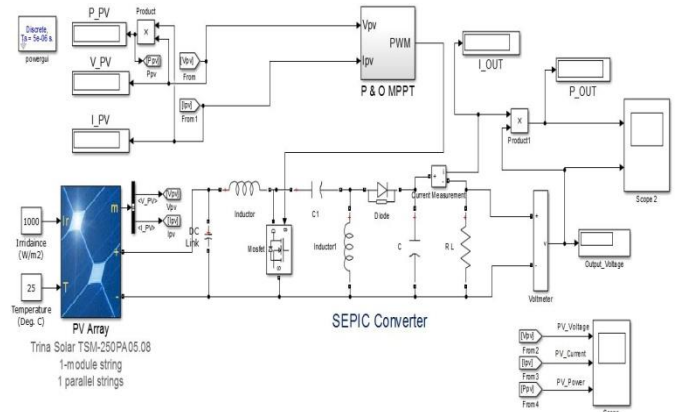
Discrete, Ts = 5e-06 s.
powergui

P_PV
Product
V_PV
[Ppv]
Ppv
[Vpv]
From
I_PV
[Ipv]
From1

Vpv
Ipv
PWM
P & O MPPT

I_OUT
P_OUT
Product1
Scope 2

1000
Irridiance (W/m2)
25
Temperature (Deg. C)
Ir
T
m
<V_PV>
<I_PV>
[Vpv]
Vpv
[Ipv]
Ipv
PV Array
Trina Solar TSM-250PA05.08
1-module string
1 parallel strings

DC Link
Inductor
Mosfet
C1
Inductor1
Diode
Current Measurement
C
R L
Voltmeter
Output_Voltage

SEPIC Converter

[Vpv]
From2
PV_Voltage
[Ipv]
From3
PV_Current
[Ppv]
From4
PV_Power
Scope